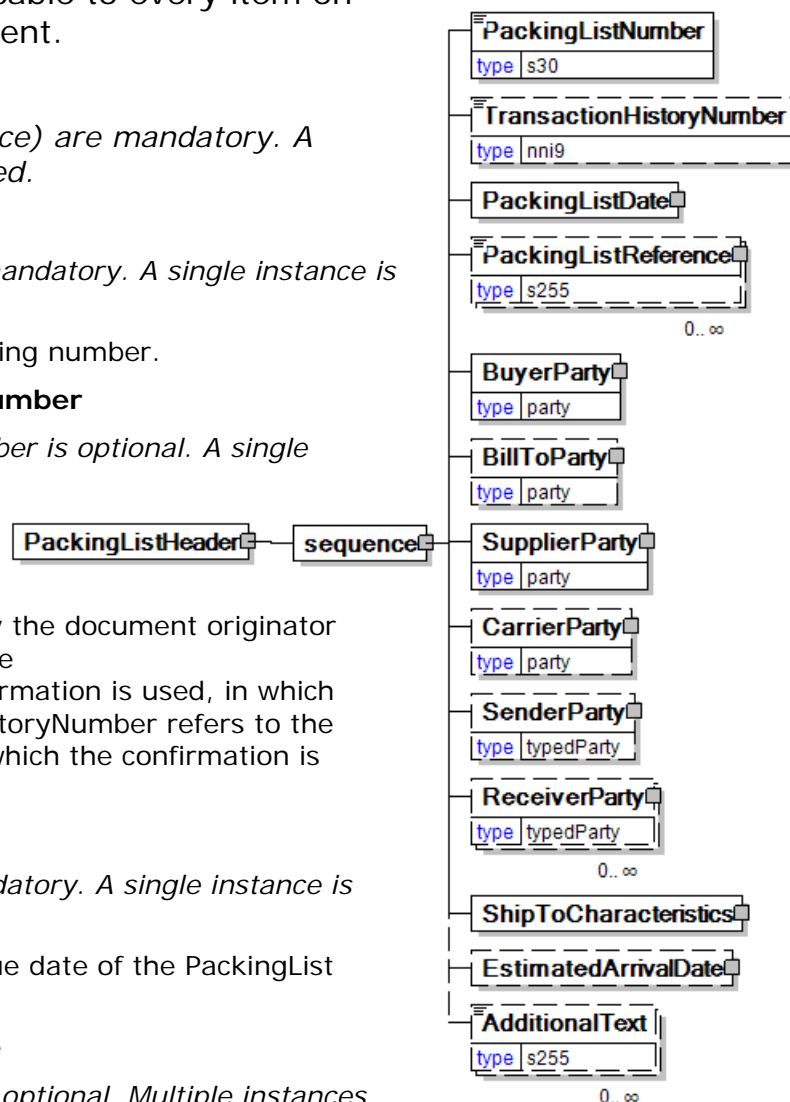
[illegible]able to every item on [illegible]ent.

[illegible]ce) are mandatory. A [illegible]ed.

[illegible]andatory. A single instance is

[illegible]ing number.

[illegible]umber

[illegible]ber is optional. A single

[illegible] the document originator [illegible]e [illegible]rmation is used, in which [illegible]toryNumber refers to the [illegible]hich the confirmation is

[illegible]datory. A single instance is

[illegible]e date of the PackingList

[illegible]optional. Multiple instances

PackingListHeader

sequence

PackingListNumber
type s30

TransactionHistoryNumber
type nni9

PackingListDate

PackingListReference
type s255
0.. ∞

BuyerParty
type party

BillToParty
type party

SupplierParty
type party

CarrierParty
type party

SenderParty
type typedParty

ReceiverParty
type typedParty
0.. ∞

ShipToCharacteristics

EstimatedArrivalDate

AdditionalText
type s255
0.. ∞